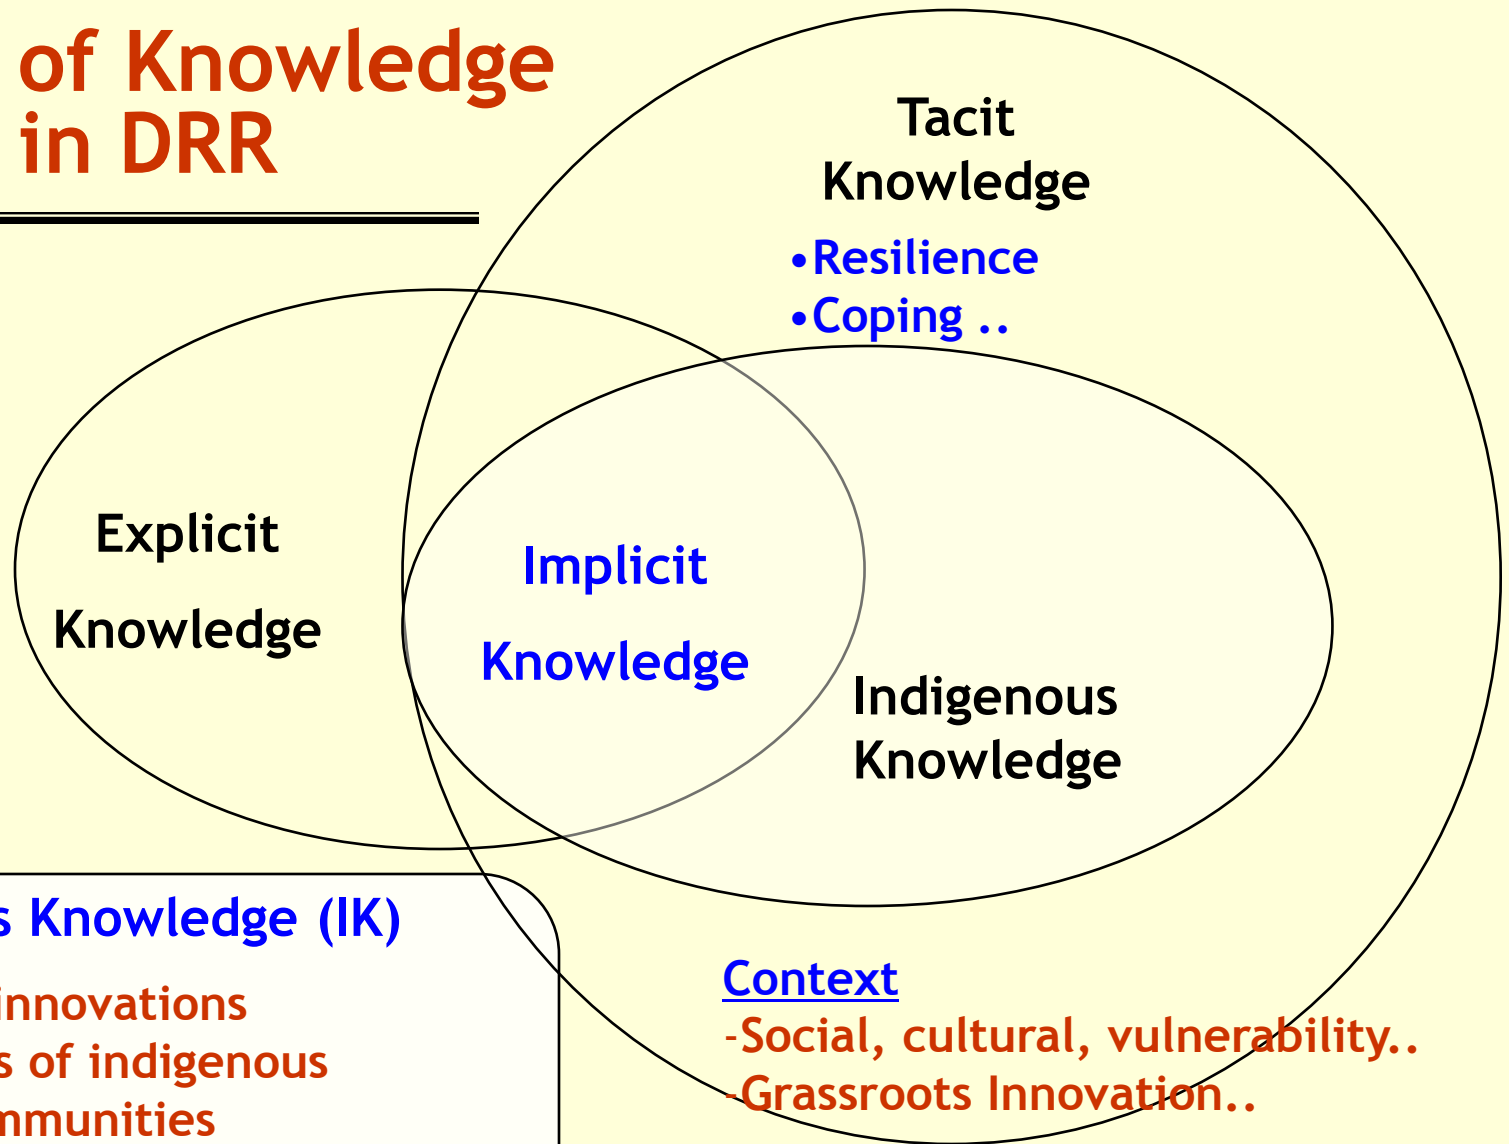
of Knowledge in DRR

Tacit Knowledge

•Resilience
•Coping ..

Explicit Knowledge

Implicit Knowledge

Indigenous Knowledge

s Knowledge (IK)
innovations
s of indigenous
nmunities

Context
-Social, cultural, vulnerability..
-Grassroots Innovation..